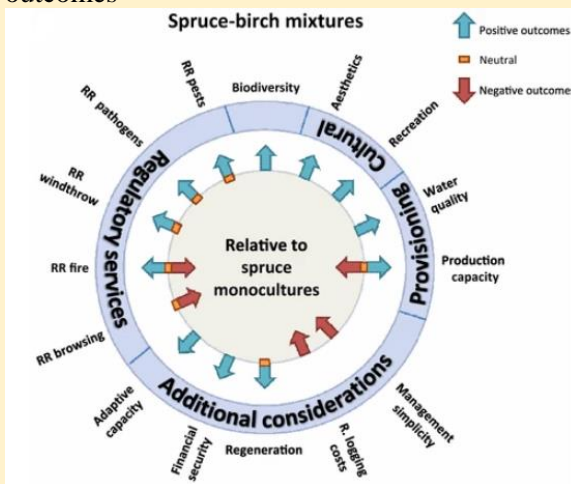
outcomes

Spruce-birch mixtures

Positive outcomes
Neutral
Negative outcome

RR pests
Biodiversity
Aesthetics
RR pathogens
Recreation
Cultural
Regulatory services
RR windthrow
Water quality
Provisioning
RR fire
Relative to spruce monocultures
Production capacity
RR browsing
Additional considerations
Adaptive capacity
Management simplicity
Financial security
Regeneration
R. logging costs